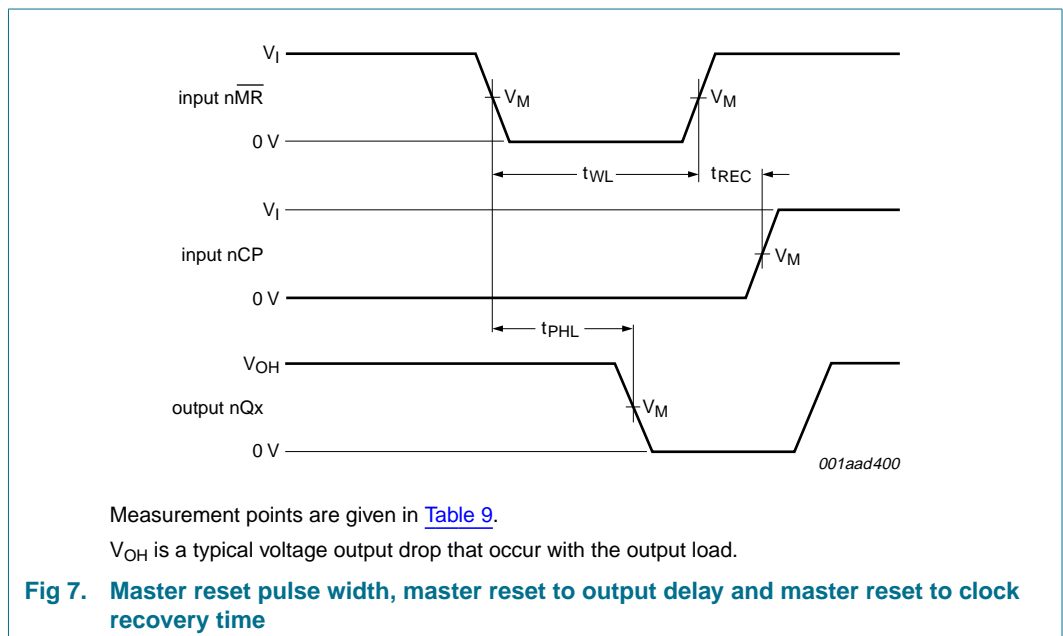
$V_I$

input $n\overline{MR}$

$V_M$

$V_M$

0 V

$t_{WL}$

$t_{REC}$

$V_I$

input nCP

$V_M$

0 V

$t_{PHL}$

$V_{OH}$

output nQx

$V_M$

0 V

001aad400

Measurement points are given in Table 9.

$V_{OH}$ is a typical voltage output drop that occur with the output load.

Fig 7. Master reset pulse width, master reset to output delay and master reset to clock recovery time